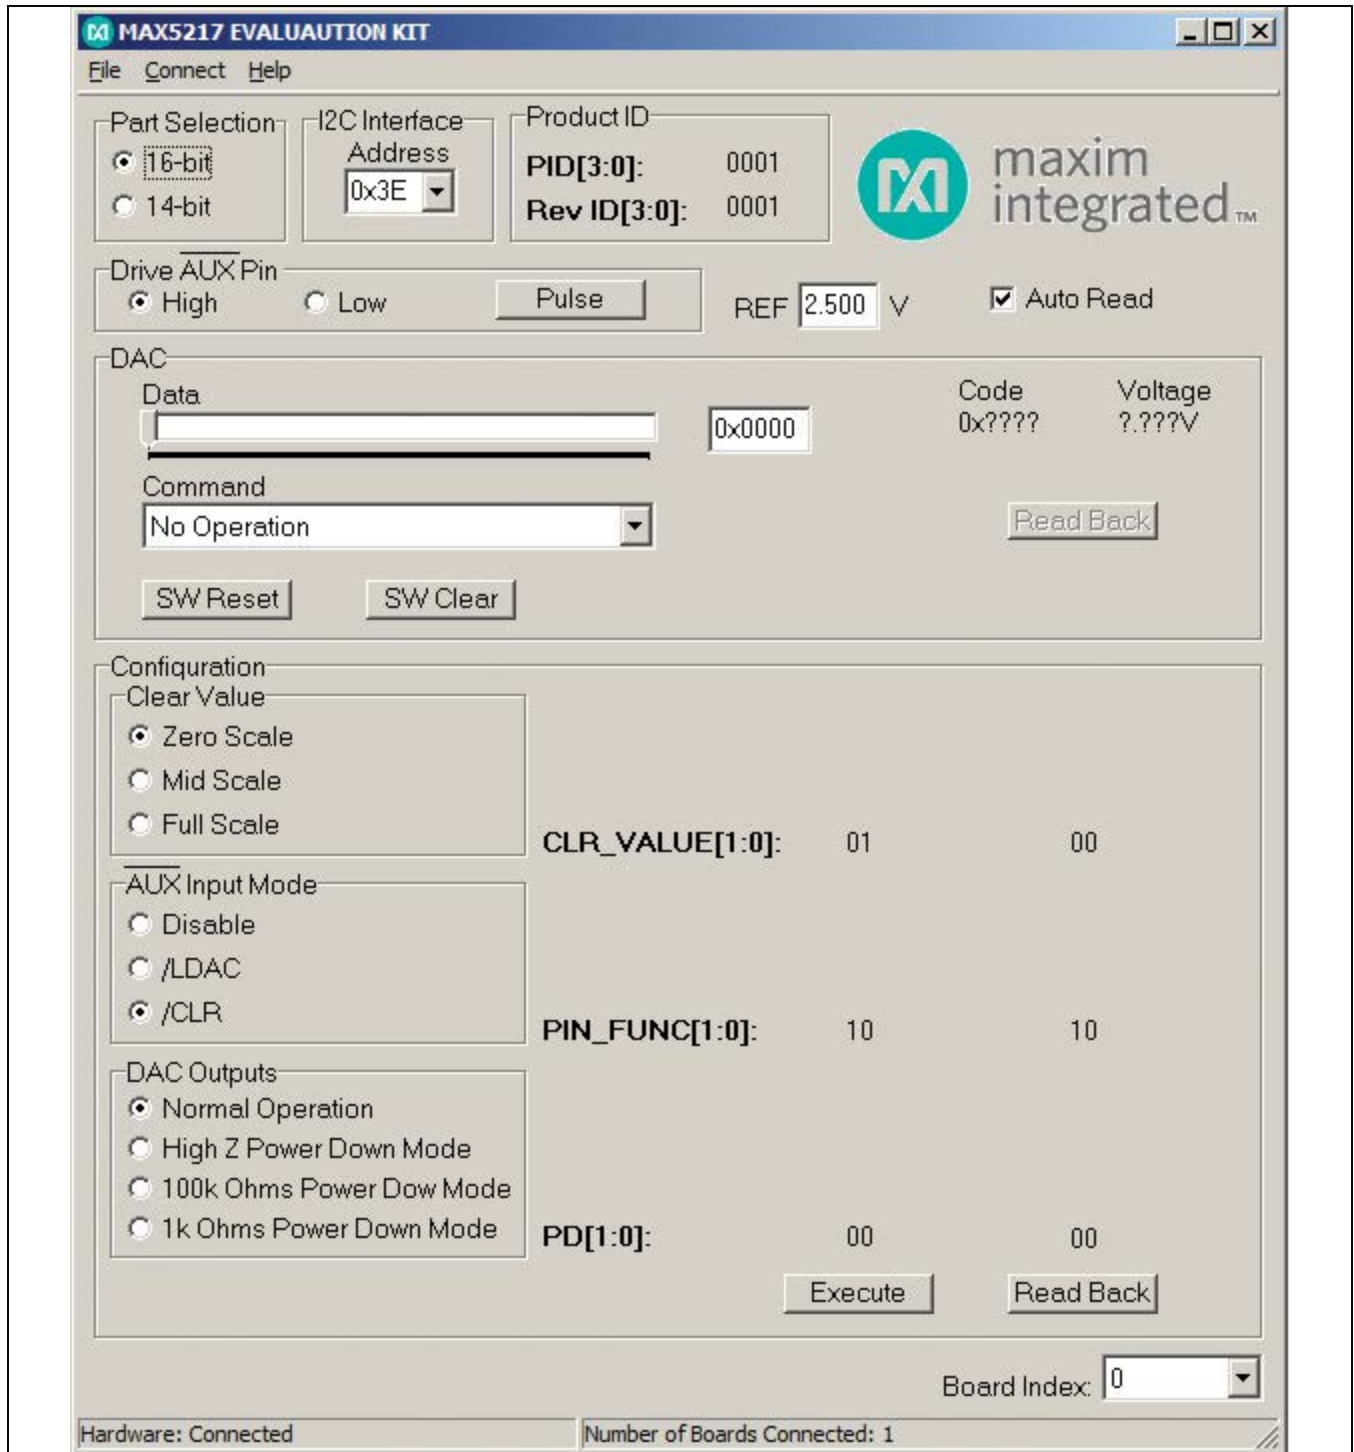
MAX5217 EVALUAUTION KIT

File Connect Help

Part Selection
16-bit
14-bit

I2C Interface Address
0x3E

Product ID
PID[3:0]: 0001
Rev ID[3:0]: 0001

maxim integrated™

Drive $\overline{\text{AUX}}$ Pin
High
Low
Pulse

REF 2.500 V

Auto Read

DAC
Data
0x0000
Code 0x????
Voltage ?.???V

Command
No Operation

Read Back

SW Reset
SW Clear

Configuration
Clear Value
Zero Scale
Mid Scale
Full Scale
CLR_VALUE[1:0]: 01 00

$\overline{\text{AUX}}$ Input Mode
Disable
/LDAC
/CLR
PIN_FUNC[1:0]: 10 10

DAC Outputs
Normal Operation
High Z Power Down Mode
100k Ohms Power Dow Mode
1k Ohms Power Down Mode
PD[1:0]: 00 00

Execute
Read Back

Board Index: 0

Hardware: Connected
Number of Boards Connected: 1